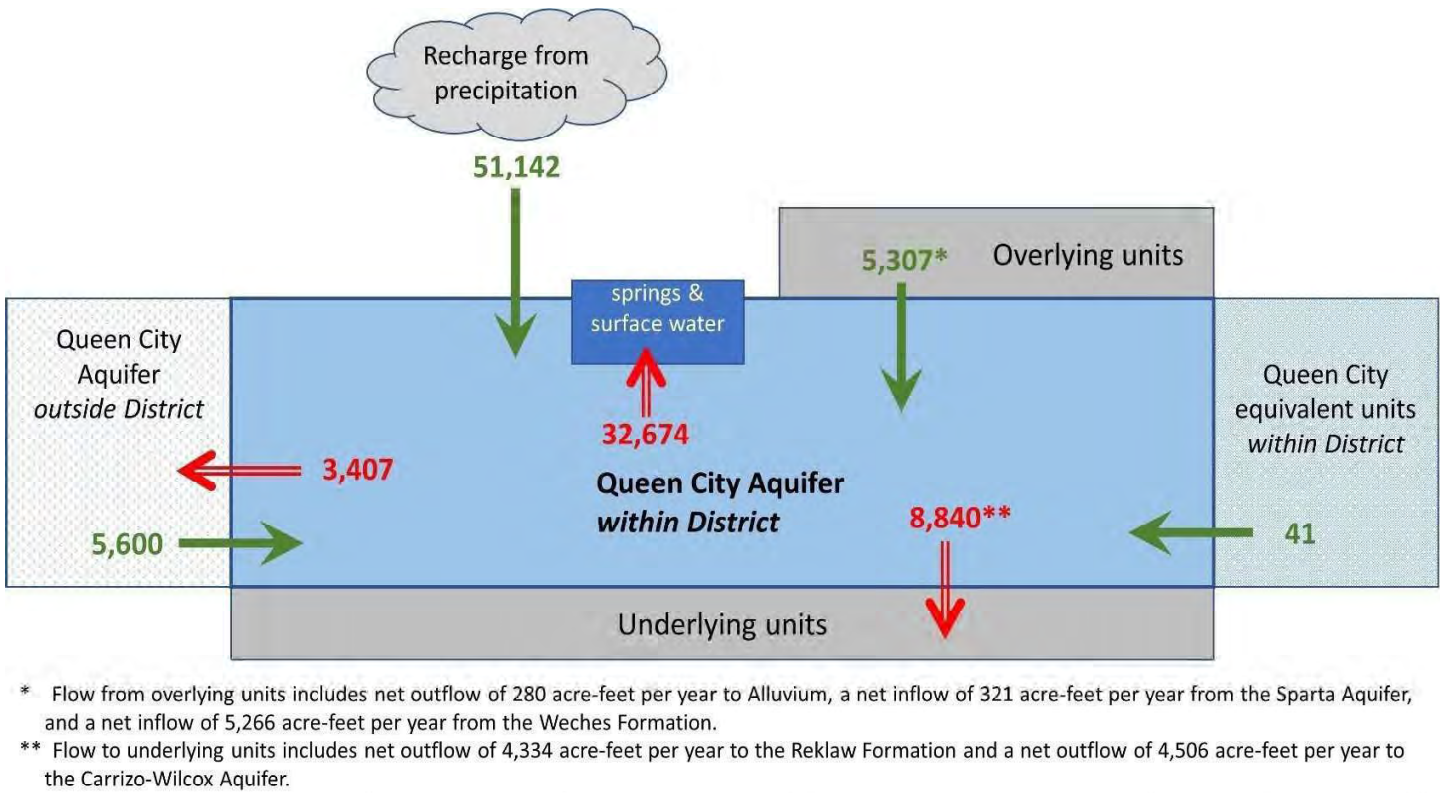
Recharge from precipitation

51,142

Overlying units

5,307*

springs & surface water

32,674

Queen City Aquifer *outside District*

3,407

5,600

Queen City Aquifer *within District*

8,840**

Queen City equivalent units *within District*

41

Underlying units

* Flow from overlying units includes net outflow of 280 acre-feet per year to Alluvium, a net inflow of 321 acre-feet per year from the Sparta Aquifer, and a net inflow of 5,266 acre-feet per year from the Weches Formation.

** Flow to underlying units includes net outflow of 4,334 acre-feet per year to the Reklaw Formation and a net outflow of 4,506 acre-feet per year to the Carrizo-Wilcox Aquifer.